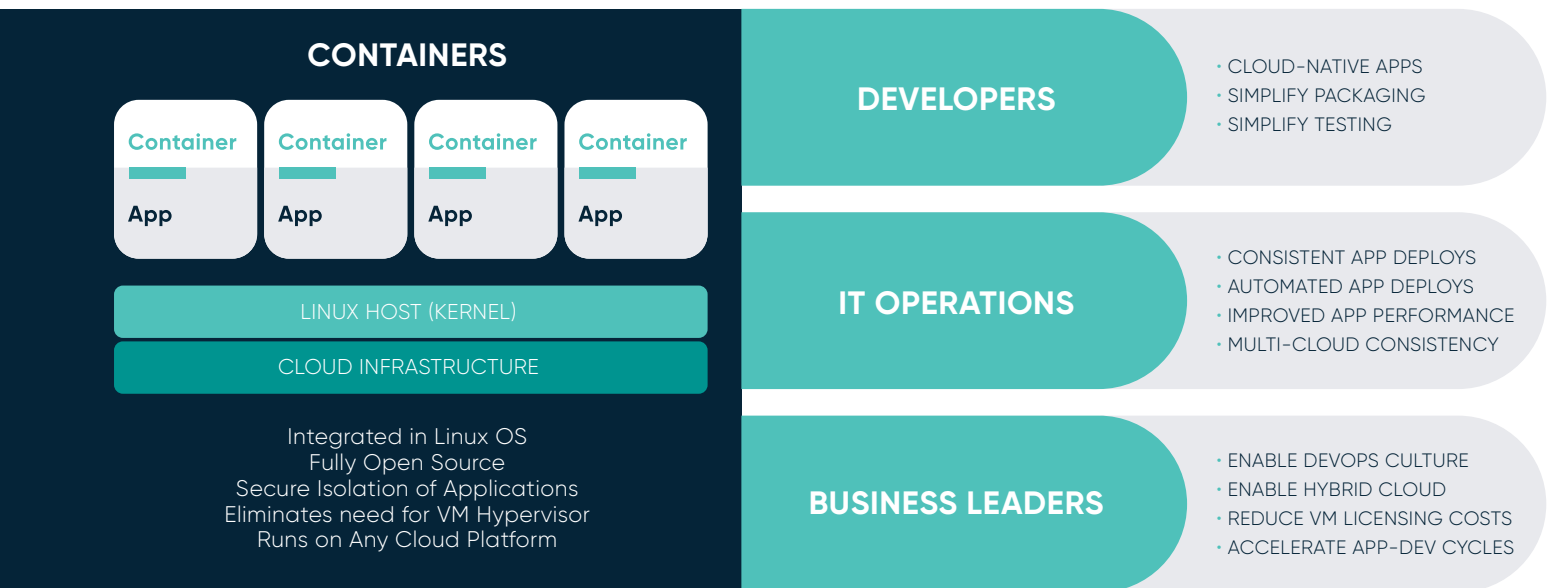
CONTAINERS

Container
App

Container
App

Container
App

Container
App

LINUX HOST (KERNEL)

CLOUD INFRASTRUCTURE

Integrated in Linux OS
Fully Open Source
Secure Isolation of Applications
Eliminates need for VM Hypervisor
Runs on Any Cloud Platform

DEVELOPERS

• CLOUD-NATIVE APPS
• SIMPLIFY PACKAGING
• SIMPLIFY TESTING

IT OPERATIONS

• CONSISTENT APP DEPLOYS
• AUTOMATED APP DEPLOYS
• IMPROVED APP PERFORMANCE
• MULTI-CLOUD CONSISTENCY

BUSINESS LEADERS

• ENABLE DEVOPS CULTURE
• ENABLE HYBRID CLOUD
• REDUCE VM LICENSING COSTS
• ACCELERATE APP-DEV CYCLES